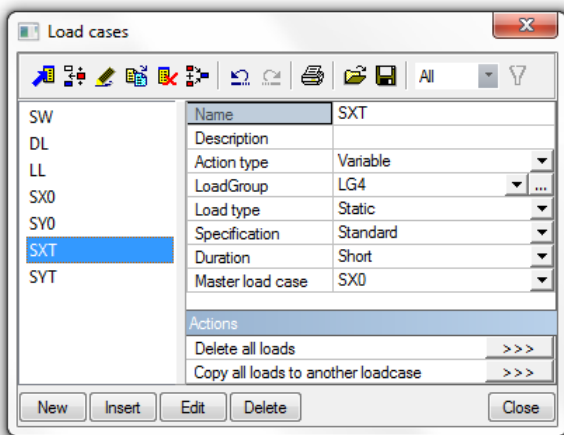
Load cases

All

SW
DL
LL
SX0
SY0
SXT
SYT

| Name | SXT |
|---|---|
| Description | |
| Action type | Variable |
| LoadGroup | LG4 ... |
| Load type | Static |
| Specification | Standard |
| Duration | Short |
| Master load case | SX0 |

Actions

Delete all loads >>>

Copy all loads to another loadcase >>>

New Insert Edit Delete Close